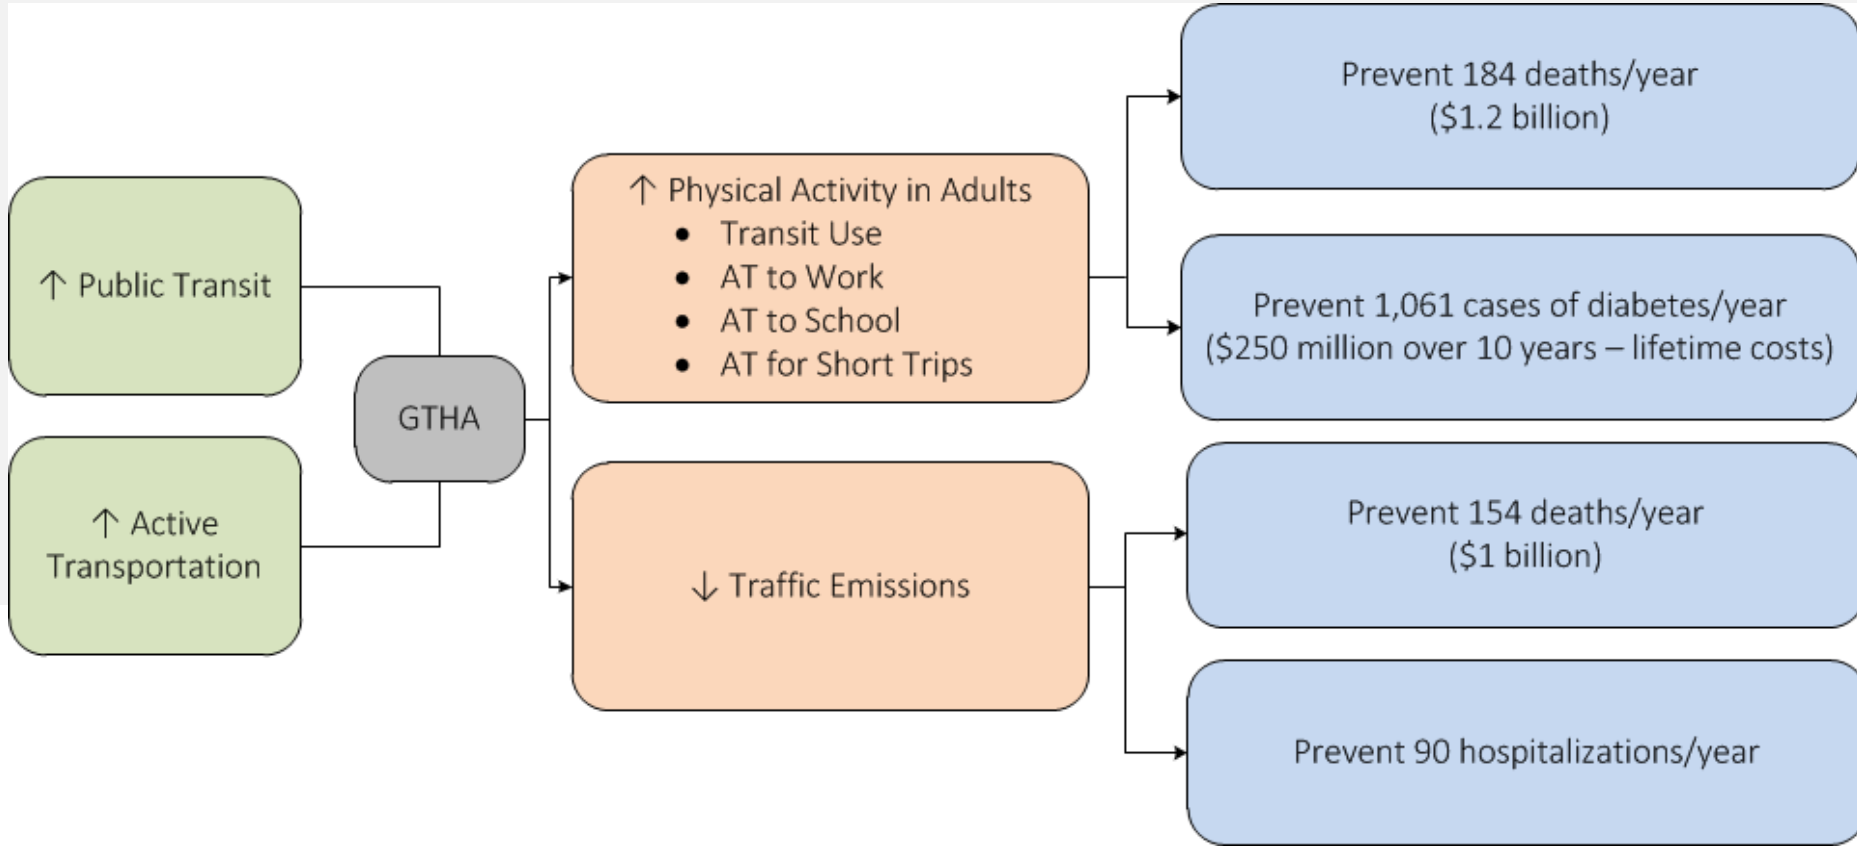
↑ Public Transit

↑ Active Transportation

GTHA

↑ Physical Activity in Adults
- Transit Use
- AT to Work
- AT to School
- AT for Short Trips

↓ Traffic Emissions

Prevent 184 deaths/year ($1.2 billion)

Prevent 1,061 cases of diabetes/year ($250 million over 10 years – lifetime costs)

Prevent 154 deaths/year ($1 billion)

Prevent 90 hospitalizations/year